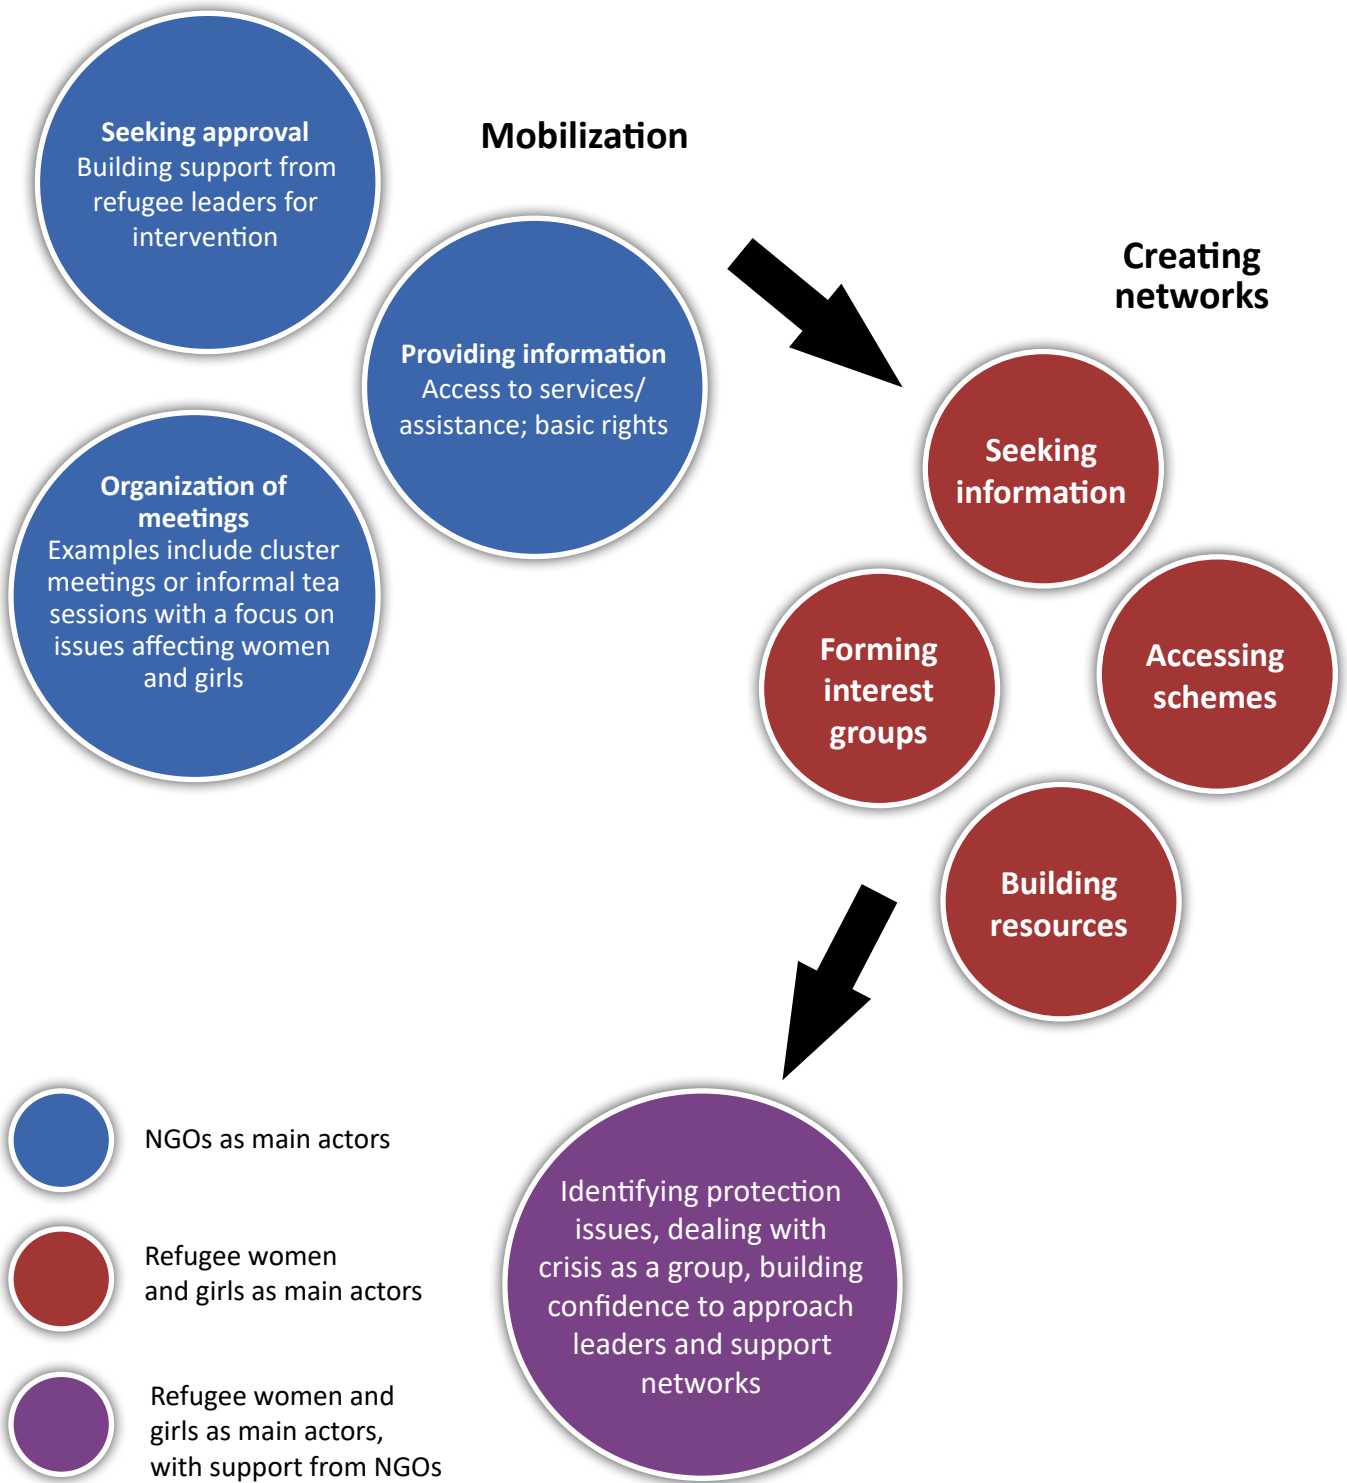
Seeking approval
Building support from refugee leaders for intervention

Mobilization

Providing information
Access to services/ assistance; basic rights

Organization of meetings
Examples include cluster meetings or informal tea sessions with a focus on issues affecting women and girls

Creating networks

Seeking information

Forming interest groups

Accessing schemes

Building resources

NGOs as main actors

Refugee women and girls as main actors

Refugee women and girls as main actors, with support from NGOs

Identifying protection issues, dealing with crisis as a group, building confidence to approach leaders and support networks